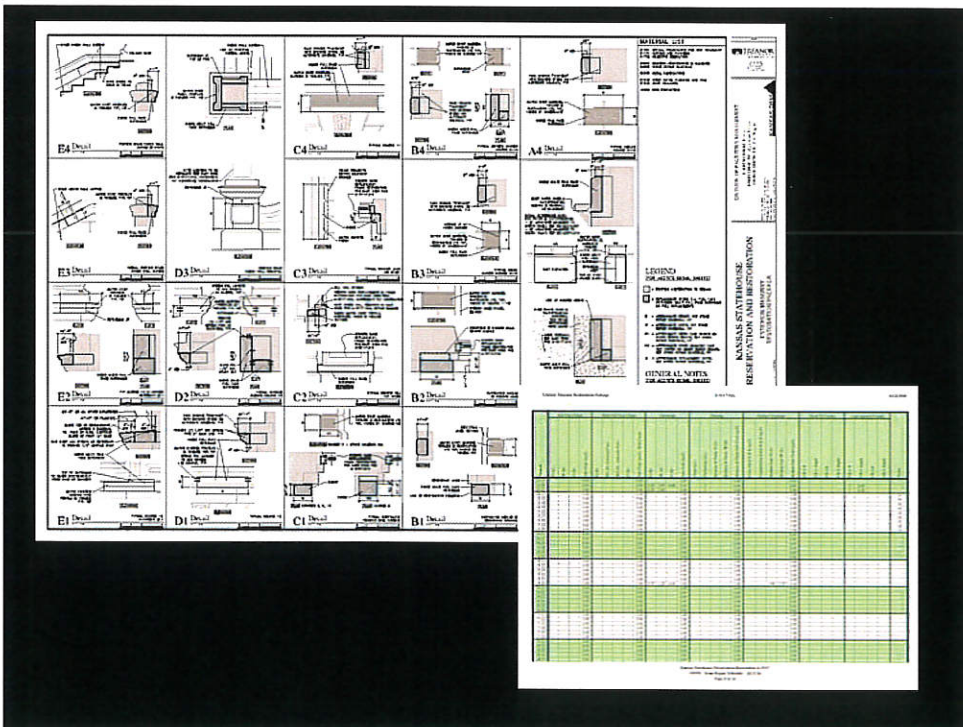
E4 Detail

C4 Detail

B4 Detail

A4 Detail

MATERIAL LIST

E3 Detail

D3 Detail

C3 Detail

B3 Detail

LEGEND

E2 Detail

D2 Detail

C2 Detail

B2 Detail

GENERAL NOTES

E1 Detail

D1 Detail

C1 Detail

B1 Detail

TREANOR

KANSAS STATEHOUSE
PRESERVATION AND RESTORATION

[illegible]